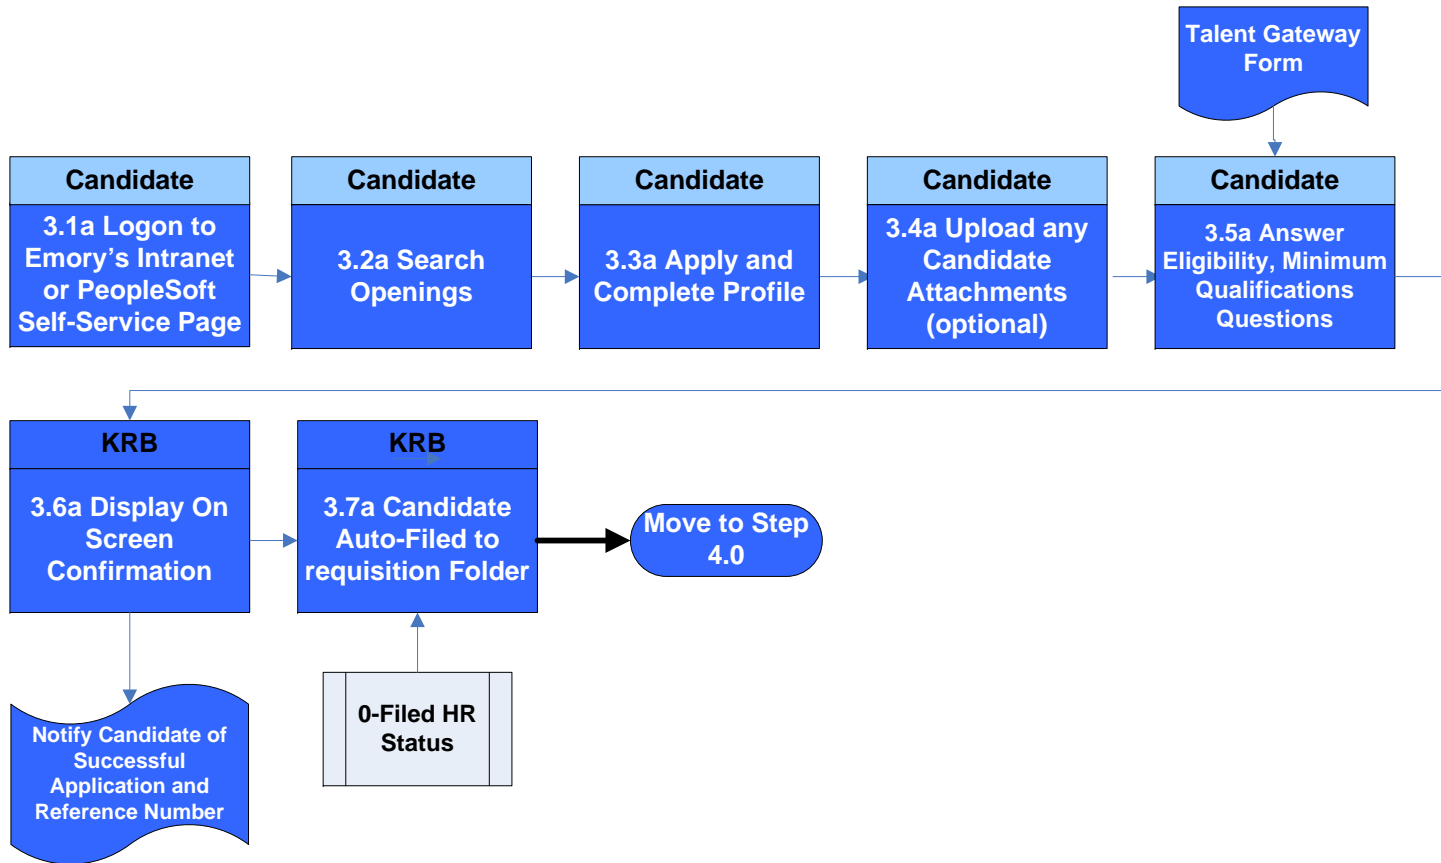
Talent Gateway Form

Candidate
3.1a Logon to Emory's Intranet or PeopleSoft Self-Service Page

Candidate
3.2a Search Openings

Candidate
3.3a Apply and Complete Profile

Candidate
3.4a Upload any Candidate Attachments (optional)

Candidate
3.5a Answer Eligibility, Minimum Qualifications Questions

KRB
3.6a Display On Screen Confirmation

KRB
3.7a Candidate Auto-Filed to requisition Folder

Move to Step 4.0

Notify Candidate of Successful Application and Reference Number

0-Filed HR Status